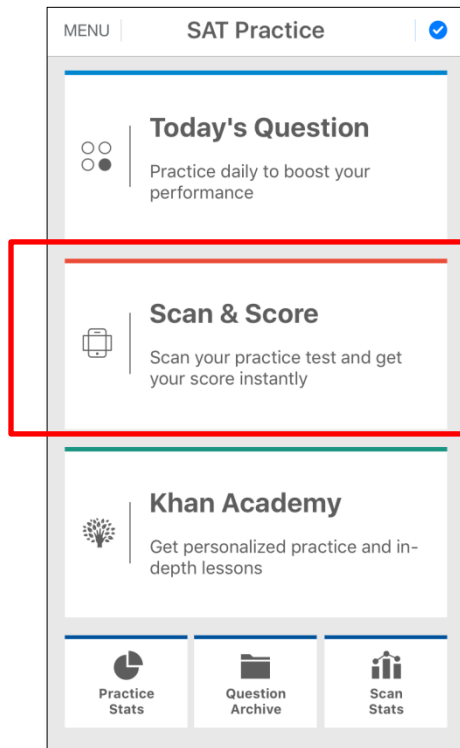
MENU

SAT Practice

Today's Question

Practice daily to boost your performance

Scan & Score

Scan your practice test and get your score instantly

Khan Academy

Get personalized practice and in-depth lessons

Practice Stats

Question Archive

Scan Stats